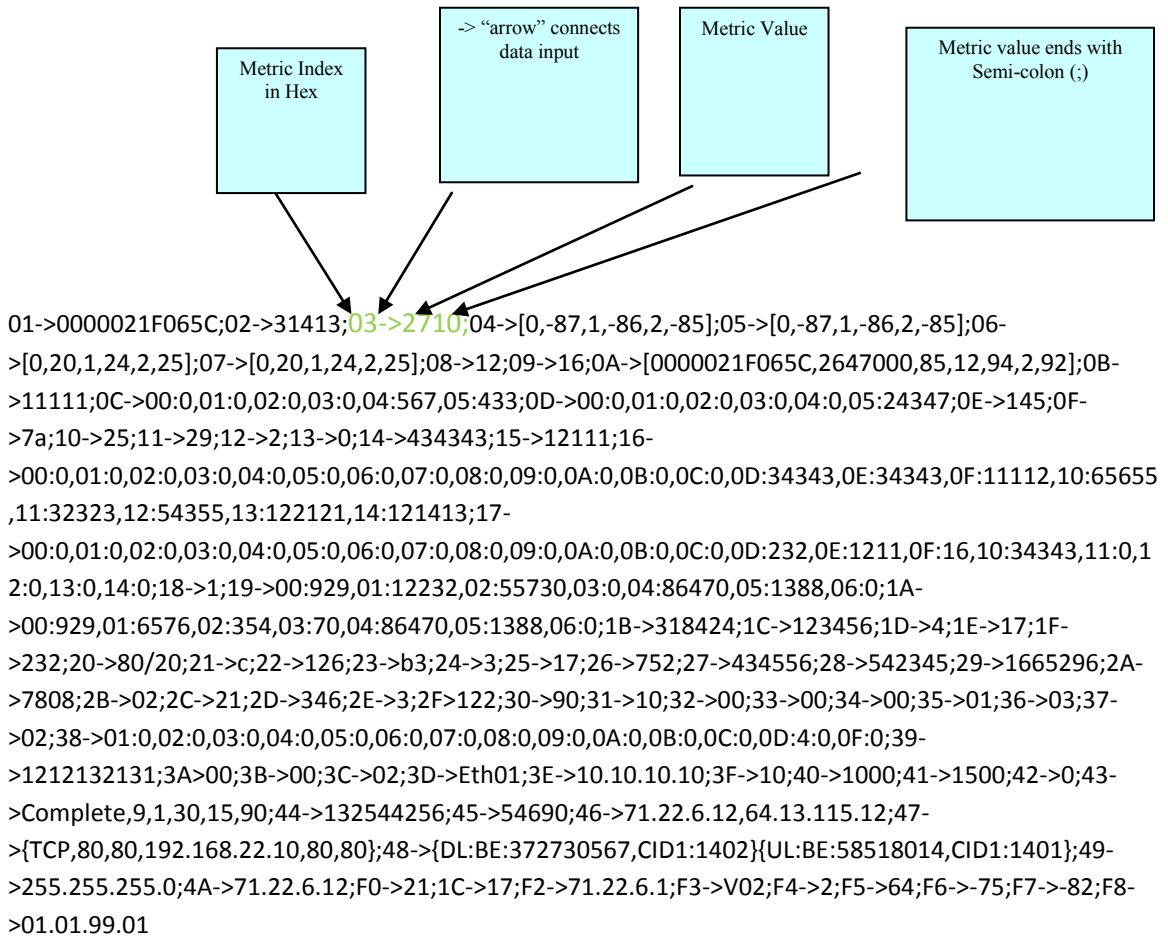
Metric Index in Hex

-> "arrow" connects data input

Metric Value

Metric value ends with Semi-colon (;)

01->0000021F065C;02->31413;03->2710;04->[0,-87,1,-86,2,-85];05->[0,-87,1,-86,2,-85];06->[0,20,1,24,2,25];07->[0,20,1,24,2,25];08->12;09->16;0A->[0000021F065C,2647000,85,12,94,2,92];0B->11111;0C->00:0,01:0,02:0,03:0,04:567,05:433;0D->00:0,01:0,02:0,03:0,04:0,05:24347;0E->145;0F->7a;10->25;11->29;12->2;13->0;14->434343;15->12111;16->00:0,01:0,02:0,03:0,04:0,05:0,06:0,07:0,08:0,09:0,0A:0,0B:0,0C:0,0D:34343,0E:34343,0F:11112,10:65655,11:32323,12:54355,13:122121,14:121413;17->00:0,01:0,02:0,03:0,04:0,05:0,06:0,07:0,08:0,09:0,0A:0,0B:0,0C:0,0D:232,0E:1211,0F:16,10:34343,11:0,12:0,13:0,14:0;18->1;19->00:929,01:12232,02:55730,03:0,04:86470,05:1388,06:0;1A->00:929,01:6576,02:354,03:70,04:86470,05:1388,06:0;1B->318424;1C->123456;1D->4;1E->17;1F->232;20->80/20;21->c;22->126;23->b3;24->3;25->17;26->752;27->434556;28->542345;29->1665296;2A->7808;2B->02;2C->21;2D->346;2E->3;2F>122;30->90;31->10;32->00;33->00;34->00;35->01;36->03;37->02;38->01:0,02:0,03:0,04:0,05:0,06:0,07:0,08:0,09:0,0A:0,0B:0,0C:0,0D:4:0,0F:0;39->1212132131;3A>00;3B->00;3C->02;3D->Eth01;3E->10.10.10.10;3F->10;40->1000;41->1500;42->0;43->Complete,9,1,30,15,90;44->132544256;45->54690;46->71.22.6.12,64.13.115.12;47->{TCP,80,80,192.168.22.10,80,80};48->{DL:BE:372730567,CID1:1402}{UL:BE:58518014,CID1:1401};49->255.255.255.0;4A->71.22.6.12;F0->21;1C->17;F2->71.22.6.1;F3->V02;F4->2;F5->64;F6->-75;F7->-82;F8->01.01.99.01